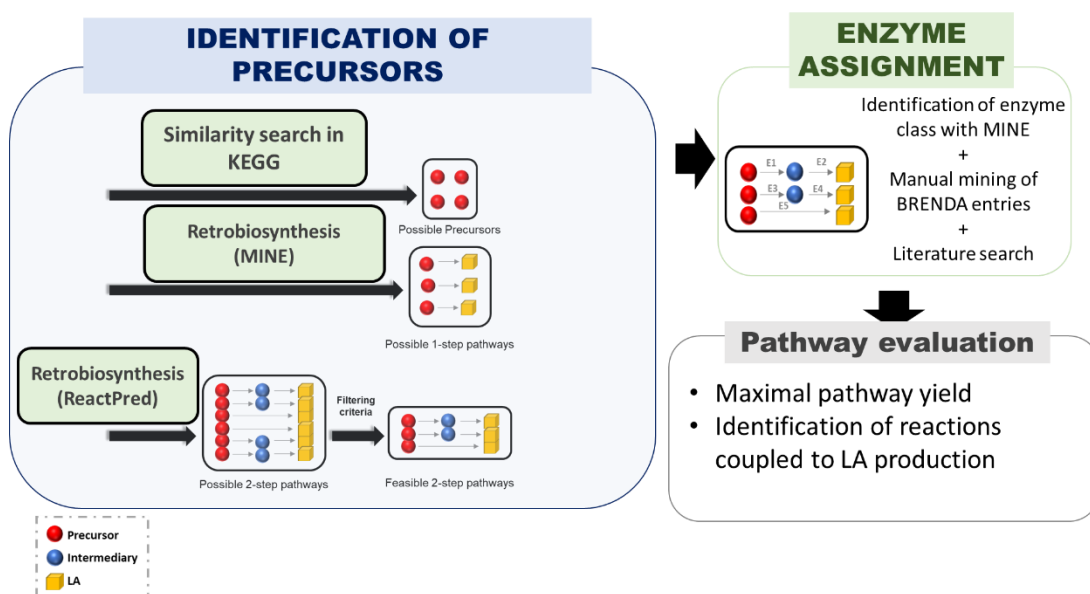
IDENTIFICATION OF PRECURSORS

Similarity search in KEGG

Possible Precursors

Retrobiosynthesis (MINE)

Possible 1-step pathways

Retrobiosynthesis (ReactPred)

Possible 2-step pathways

Filtering criteria

Feasible 2-step pathways

Precursor
Intermediary
LA

ENZYME ASSIGNMENT

E1
E2
E3
E4
E5

Identification of enzyme class with MINE
+
Manual mining of BRENDA entries
+
Literature search

Pathway evaluation

• Maximal pathway yield
• Identification of reactions coupled to LA production